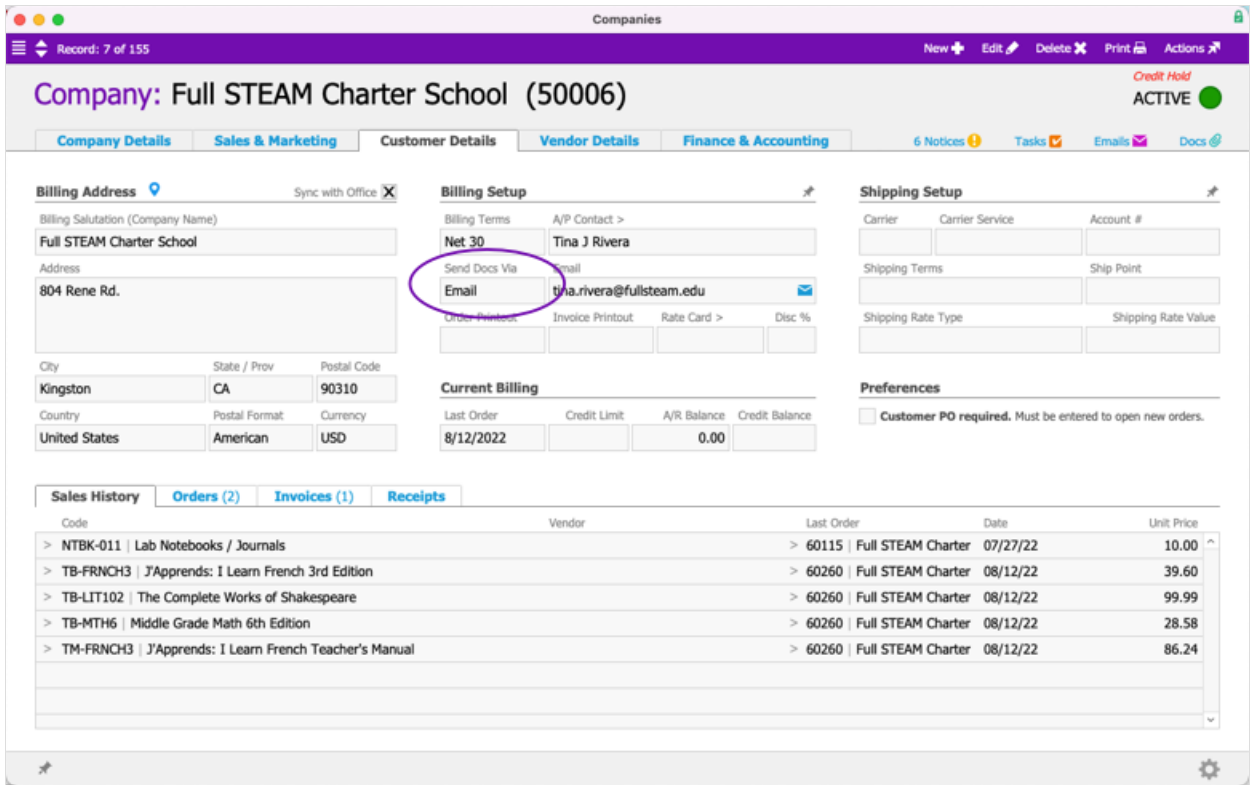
Companies

Record: 7 of 155

New Edit Delete Print Actions

Company: Full STEAM Charter School (50006)

Credit Hold
ACTIVE

Company Details | Sales & Marketing | Customer Details | Vendor Details | Finance & Accounting

6 Notices | Tasks | Emails | Docs

Billing Address
Sync with Office

Billing Salutation (Company Name)
Full STEAM Charter School

Address
804 Rene Rd.

City
Kingston

State / Prov
CA

Postal Code
90310

Country
United States

Postal Format
American

Currency
USD

Billing Setup

Billing Terms
Net 30

A/P Contact >
Tina J Rivera

Send Docs Via
Email

Email
tina.rivera@fullsteam.edu

Order Printout | Invoice Printout | Rate Card > | Disc %

Current Billing

Last Order
8/12/2022

Credit Limit

A/R Balance
0.00

Credit Balance

Shipping Setup

Carrier | Carrier Service | Account #

Shipping Terms | Ship Point

Shipping Rate Type | Shipping Rate Value

Preferences

Customer PO required. Must be entered to open new orders.

Sales History | Orders (2) | Invoices (1) | Receipts

| Code | Vendor | Last Order | Date | Unit Price |
|---|---|---|---|---|
| > NTBK-011 \| Lab Notebooks / Journals | | > 60115 \| Full STEAM Charter | 07/27/22 | 10.00 |
| > TB-FRNCH3 \| J'Apprends: I Learn French 3rd Edition | | > 60260 \| Full STEAM Charter | 08/12/22 | 39.60 |
| > TB-LIT102 \| The Complete Works of Shakespeare | | > 60260 \| Full STEAM Charter | 08/12/22 | 99.99 |
| > TB-MTH6 \| Middle Grade Math 6th Edition | | > 60260 \| Full STEAM Charter | 08/12/22 | 28.58 |
| > TM-FRNCH3 \| J'Apprends: I Learn French Teacher's Manual | | > 60260 \| Full STEAM Charter | 08/12/22 | 86.24 |